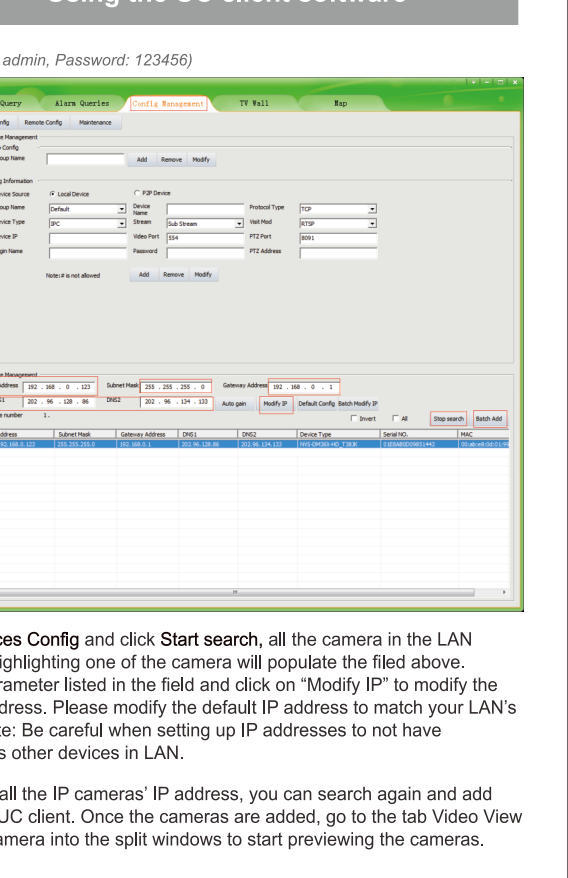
Using the UC client software

admin, Password: 123456)

Query Alarm Queries Config Management TV Wall Map

nfig Remote Config Maintenance

e Management
Config
oup Name Add Remove Modify

g Information
evice Source Local Device P2P Device
oup Name Default Device Name Protocol Type TCP
evice Type IPC Stream Sub Stream Visit Mod RTSP
evice IP Video Port 554 PTZ Port 8091
gin Name Password PTZ Address

Note:# is not allowed Add Remove Modify

e Management
ddress 192 . 168 . 0 . 123 Subnet Mask 255 . 255 . 255 . 0 Gateway Address 192 . 168 . 0 . 1
S1 202 . 96 . 128 . 86 DNS2 202 . 96 . 134 . 133 Auto gain Modify IP Default Config Batch Modify IP
e number 1. Invert All Stop search Batch Add

| ddress | Subnet Mask | Gateway Address | DNS1 | DNS2 | Device Type | Serial NO. | MAC |
|---|---|---|---|---|---|---|---|
| 92.168.0.123 | 255.255.255.0 | 192.168.0.1 | 202.96.128.86 | 202.96.134.133 | NVS-DM36X-HD_T3BJK | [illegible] | 00:ab:e8:0d:01:9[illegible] |

ces Config and click Start search, all the camera in the LAN ighlighting one of the camera will populate the filed above. rameter listed in the field and click on “Modify IP” to modify the ddress. Please modify the default IP address to match your LAN’s te: Be careful when setting up IP addresses to not have s other devices in LAN.

all the IP cameras’ IP address, you can search again and add UC client. Once the cameras are added, go to the tab Video View amera into the split windows to start previewing the cameras.